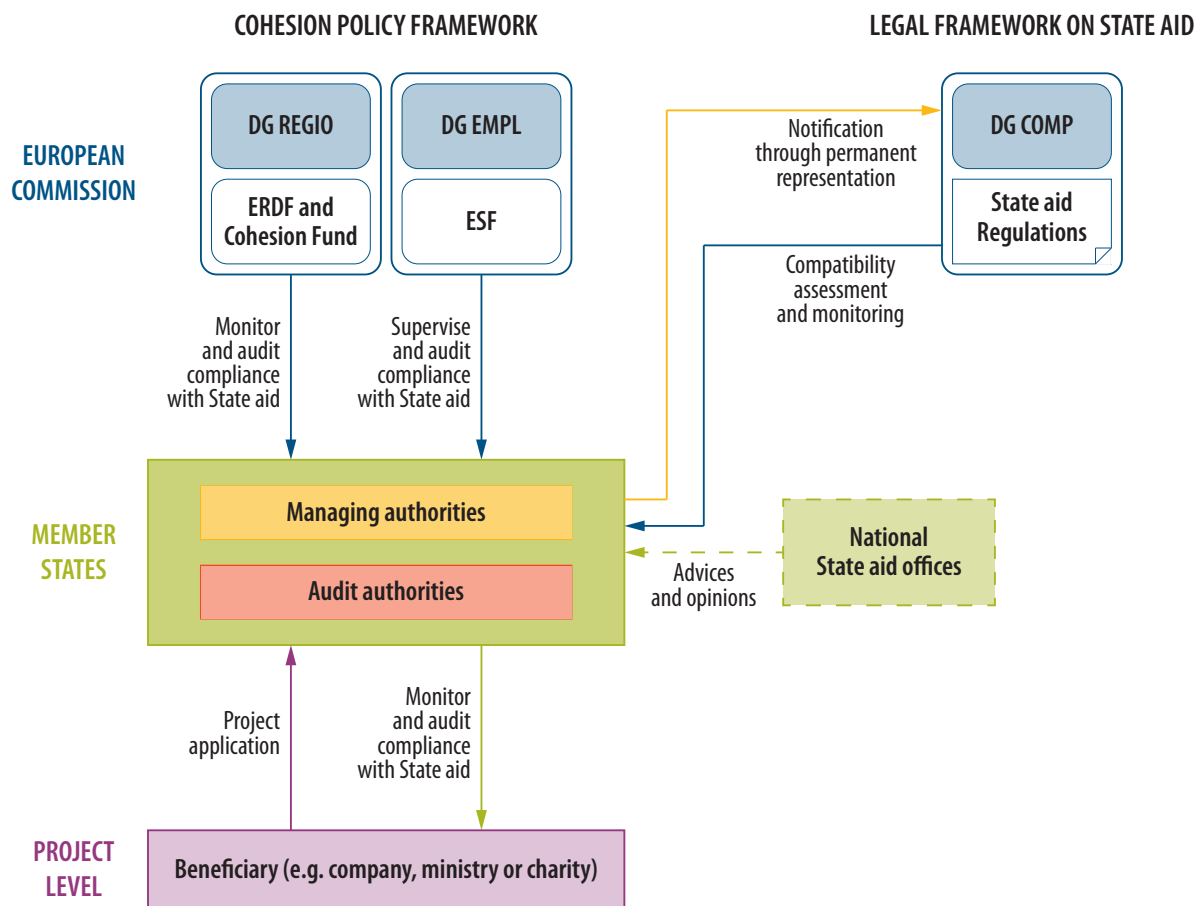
COHESION POLICY FRAMEWORK

LEGAL FRAMEWORK ON STATE AID

EUROPEAN COMMISSION

DG REGIO

ERDF and Cohesion Fund

DG EMPL

ESF

Notification through permanent representation

DG COMP

State aid Regulations

Compatibility assessment and monitoring

Monitor and audit compliance with State aid

Supervise and audit compliance with State aid

MEMBER STATES

Managing authorities

Audit authorities

National State aid offices

Advices and opinions

Project application

Monitor and audit compliance with State aid

PROJECT LEVEL

Beneficiary (e.g. company, ministry or charity)